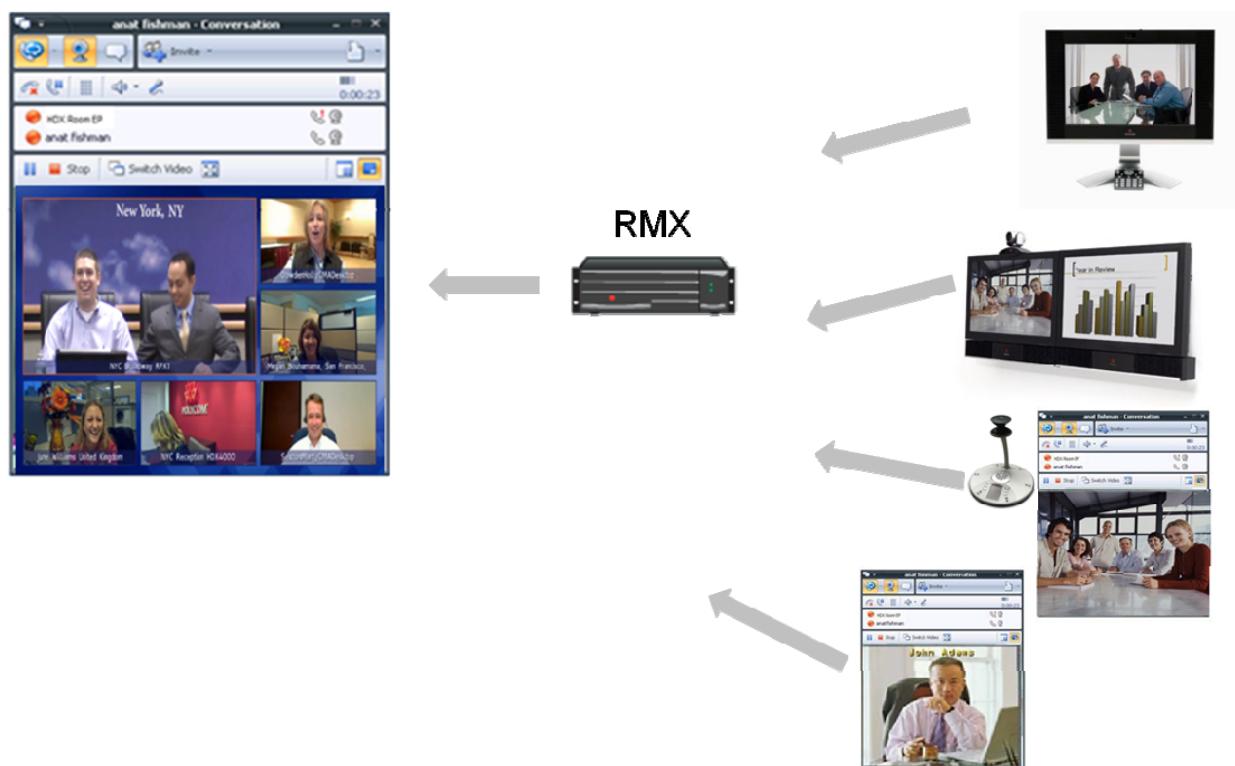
anat fishman - Conversation

Invite

0:00:23

HDX Room EP
anat fishman

Stop Switch Video

New York, NY

NYC Broadway RPX

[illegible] CMADesktop

Megan Buchanana, San Francisco

Jane Williams United Kingdom

NYC Reception HDX4000

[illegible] CMADesktop

RMX

Year in Review

anat fishman - Conversation

Invite

HDX Room EP
anat fishman

Stop Switch Video

anat fishman - Conversation

HDX Room EP
anatfishman

Stop Switch Video

John Adams